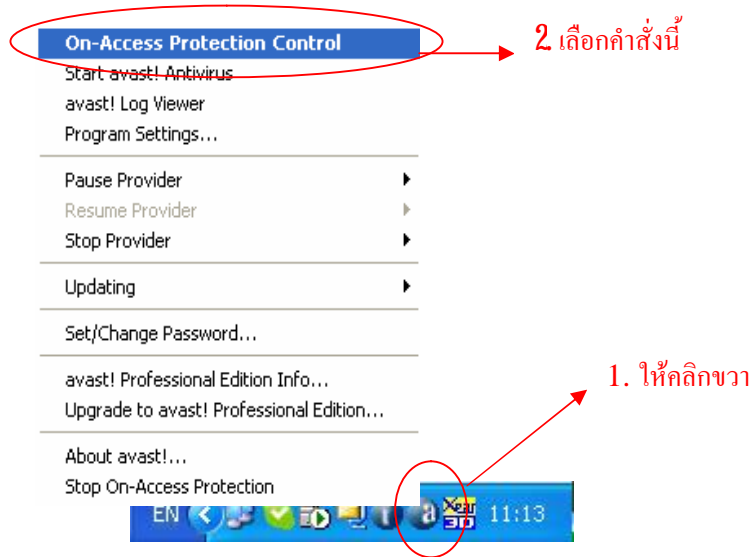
On-Access Protection Control
Start avast! Antivirus
avast! Log Viewer
Program Settings...

Pause Provider
Resume Provider
Stop Provider

Updating

Set/Change Password...

avast! Professional Edition Info...
Upgrade to avast! Professional Edition...

About avast!...
Stop On-Access Protection

EN 11:13

2 เลือกคำสั่งนี้

1. ให้คลิกขวา